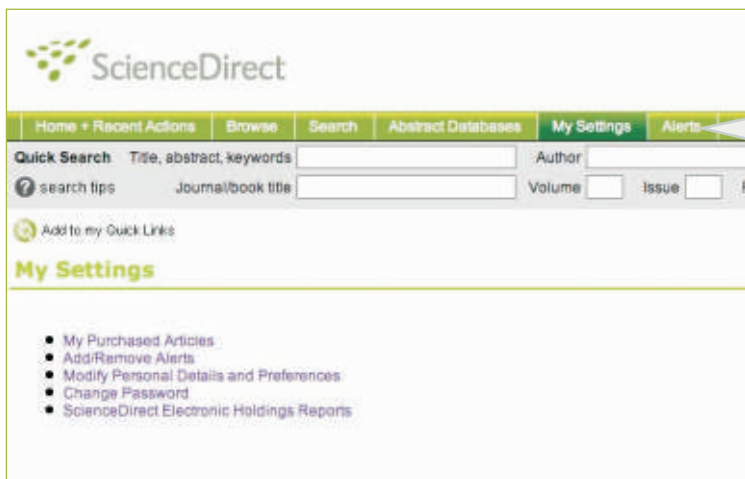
ScienceDirect

Home + Recent Actions | Browse | Search | Abstract Databases | My Settings | Alerts

Quick Search Title, abstract, keywords Author
search tips Journal/book title Volume Issue

Add to my Quick Links

My Settings

- My Purchased Articles
- Add/Remove Alerts
- Modify Personal Details and Preferences
- Change Password
- ScienceDirect Electronic Holdings Reports